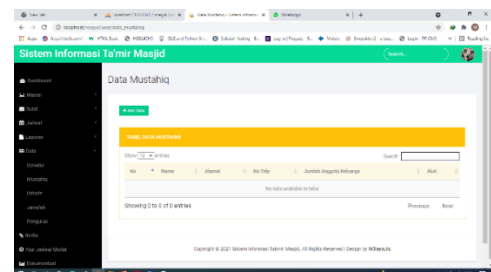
Sistem Informasi Ta'mir Masjid

Search...

Dashboard
Masjid
Sutal
Jadwal
Laporan
Data
Donatur
Mustahiq
Ustadz
Jamaah
Pengurus
Setting
Atur Jadwal Sholat
Dokumentasi

Data Mustahiq

+ Add Data

TABEL DATA MUSTAHIQ

Show 10 entries

Search:

| No | Nama | Alamat | No Telp | Jumlah Anggota Keluarga | Aksi |
|---|---|---|---|---|---|
| No data available in table | | | | | |

Showing 0 to 0 of 0 entries

Previous Next

Copyright © 2021 Sistem Informasi Ta'mir Masjid. All Rights Reserved | Design by

localhost/masjid/admin/data_mustahiq